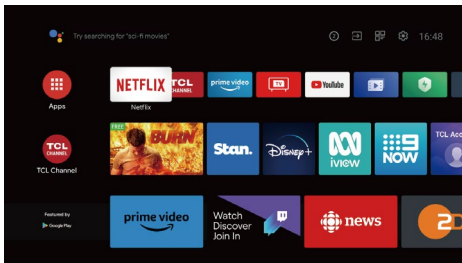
Try searching for "sci-fi movies"

16:48

Apps

NETFLIX

Netflix

TCL CHANNEL

prime video

YouTube

TCL CHANNEL

TCL Channel

FREE

BURN

Stan.

Disney+

iview

9 NOW

TCL Acc

Featured by

Google Play

prime video

Watch Discover Join In

news

2D